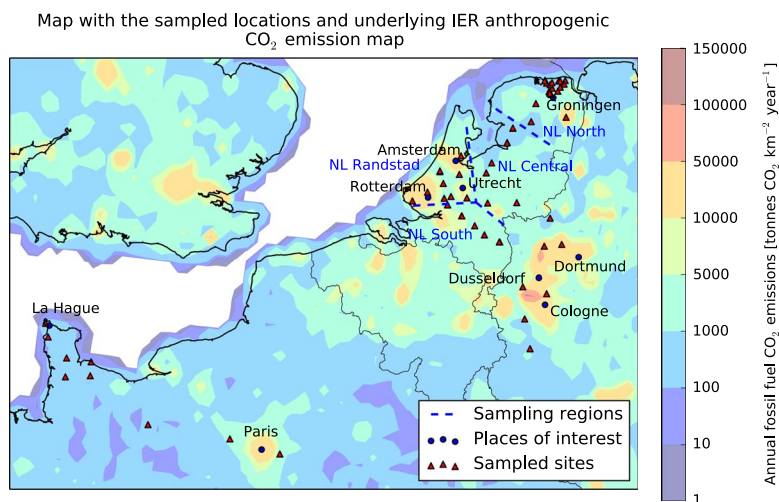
Map with the sampled locations and underlying IER anthropogenic $CO_2$ emission map

Groningen
NL North
Amsterdam
NL Randstad
NL Central
Rotterdam
Utrecht
NL South
Dortmund
Dusseldorf
Cologne
La Hague
Paris

Sampling regions
Places of interest
Sampled sites

150000
100000
50000
10000
5000
1000
100
10
1

Annual fossil fuel $CO_2$ emissions [tonnes $CO_2$ $km^{-2}$ $year^{-1}$]